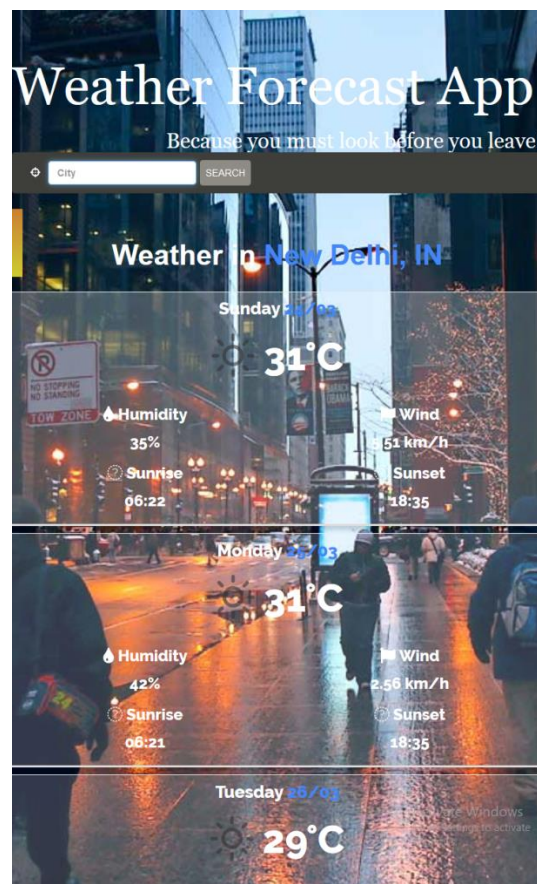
Weather Forecast App

Because you must look before you leave

City SEARCH

Weather in New Delhi, IN

Sunday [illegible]

31°C

Humidity
35%

Wind
51 km/h

Sunrise
06:22

Sunset
18:35

NO STOPPING NO STANDING

TOW ZONE

Monday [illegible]/03

31°C

Humidity
42%

Wind
2.56 km/h

Sunrise
06:21

Sunset
18:35

Tuesday 26/03

29°C

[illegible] Windows
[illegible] to activate